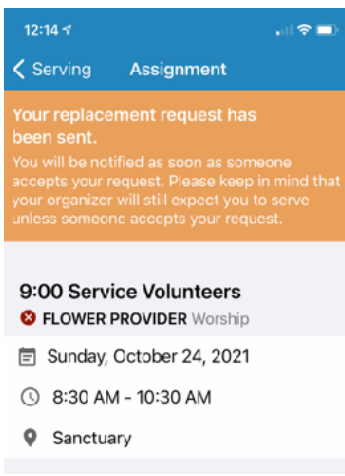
12:14

Serving Assignment

Your replacement request has been sent.

You will be notified as soon as someone accepts your request. Please keep in mind that your organizer will still expect you to serve unless someone accepts your request.

9:00 Service Volunteers

FLOWER PROVIDER Worship

Sunday, October 24, 2021

8:30 AM - 10:30 AM

Sanctuary